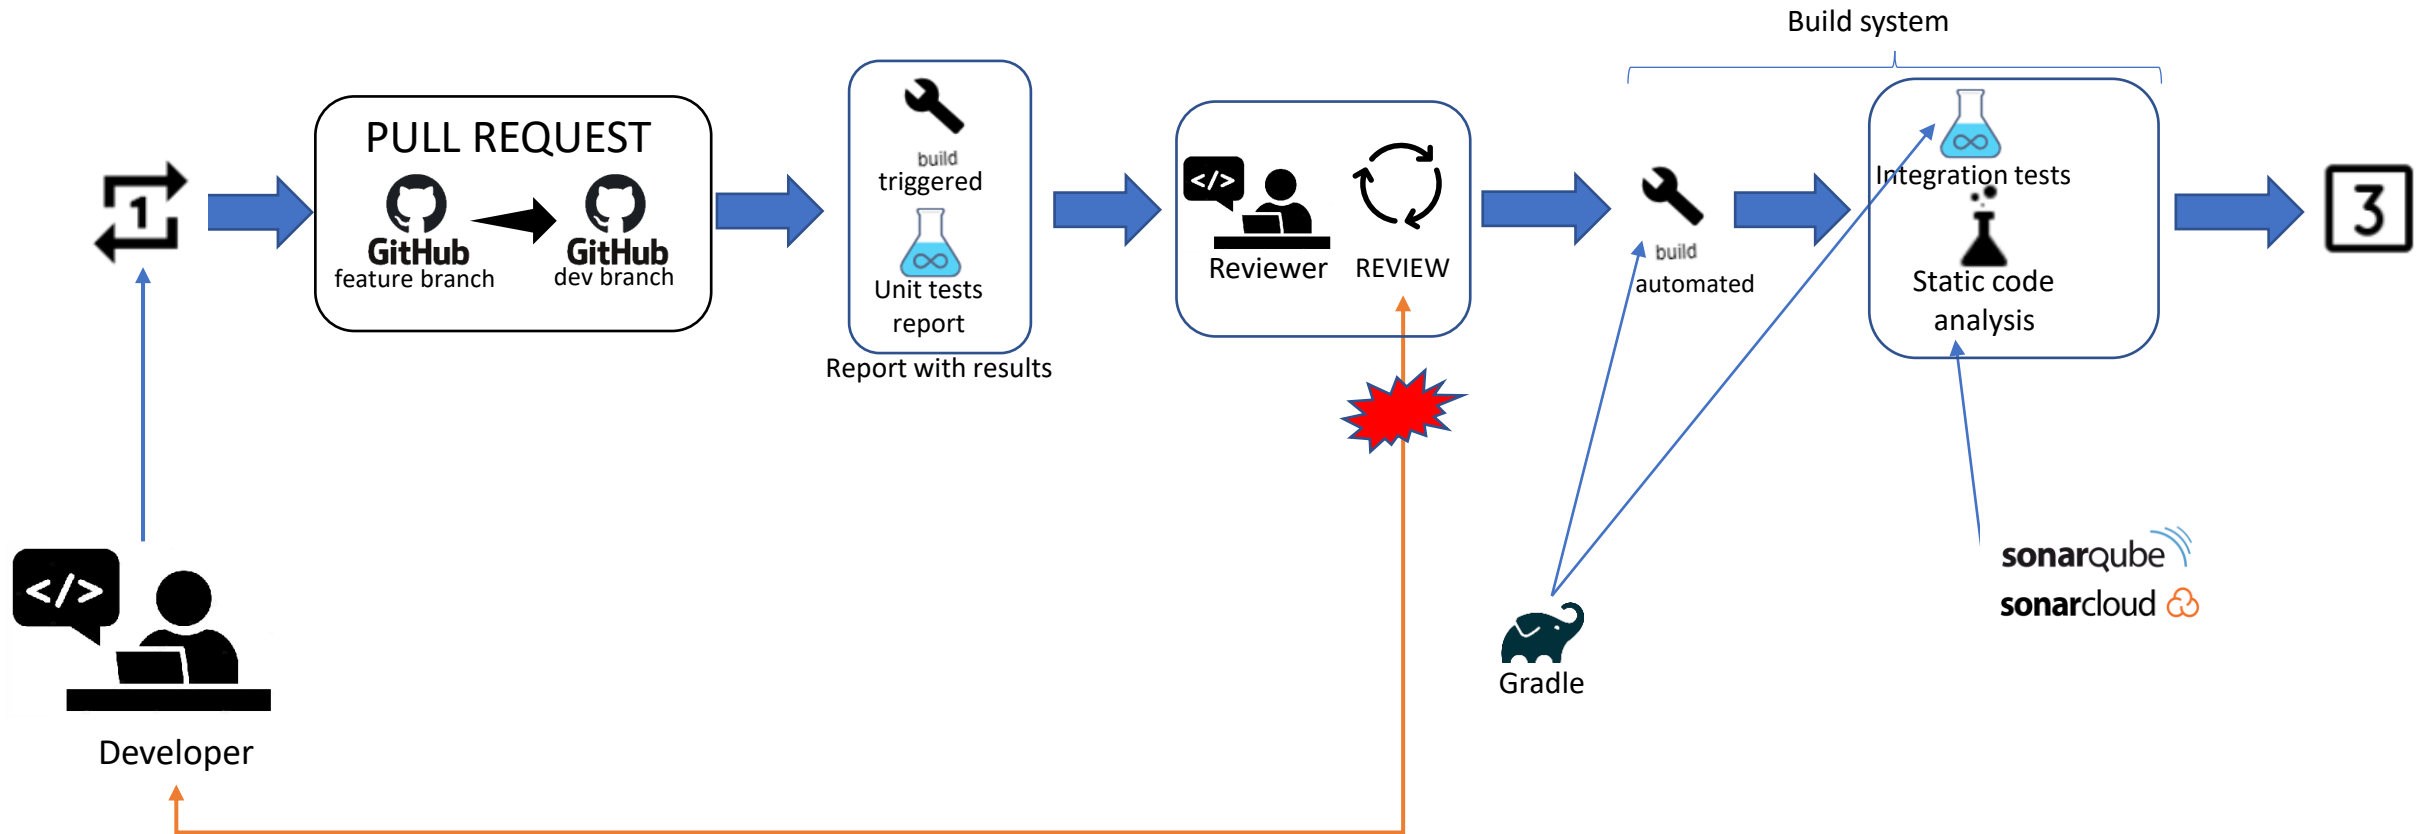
Build system

1

PULL REQUEST

GitHub
feature branch

GitHub
dev branch

build
triggered

Unit tests
report

Report with results

</>

Reviewer

REVIEW

build
automated

Integration tests

Static code
analysis

3

</>

Developer

Gradle

sonarqube
sonarcloud